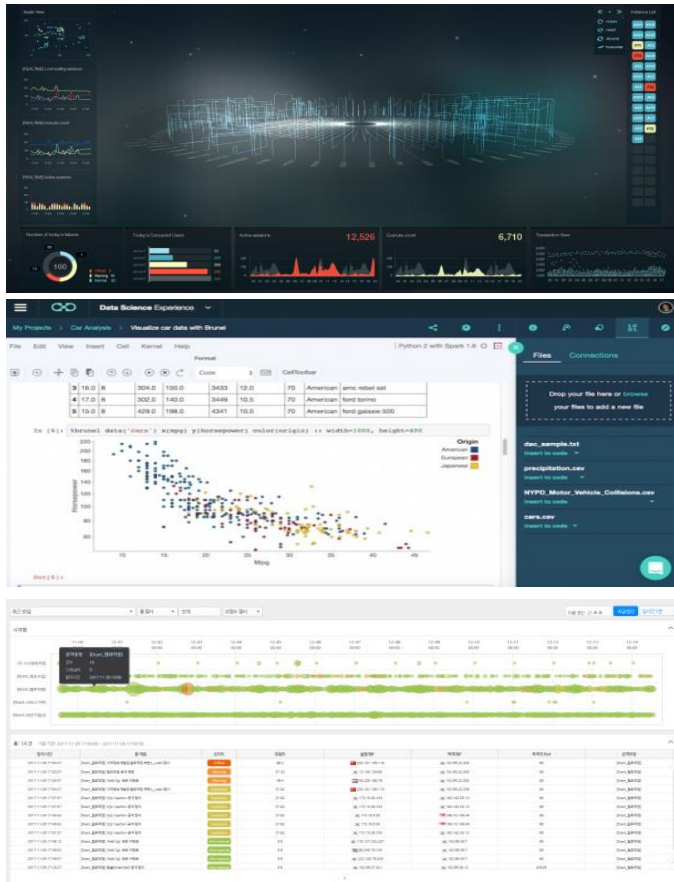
Today's Connected Users

Active sessions 12,526

Execute count 6,710

Transaction flow

100

Data Science Experience

My Projects > Car Analysis > Visualize car data with Brunel

File Edit View Insert Cell Kernel Help

Python 2 with Spark 1.6

Format

Code

CellToolbar

| 3 | 16.0 | 8 | 304.0 | 150.0 | 3433 | 12.0 | 70 | American | amc rebel sst |
|---|---|---|---|---|---|---|---|---|---|
| 4 | 17.0 | 8 | 302.0 | 140.0 | 3449 | 10.5 | 70 | American | ford torino |
| 5 | 15.0 | 8 | 429.0 | 198.0 | 4341 | 10.0 | 70 | American | ford galaxie 500 |

In [4]: %brunel data('cars') x(mpg) y(horsepower) color(origin) :: width=1000, height=600

Origin
American
European
Japanese

Horsepower

Mpg

Out[4]:

Files Connections

Drop your file here or browse your files to add a new file

dac_sample.txt
Insert to code

precipitation.csv
Insert to code

NYPD_Motor_Vehicle_Collisions.csv
Insert to code

cars.csv
Insert to code